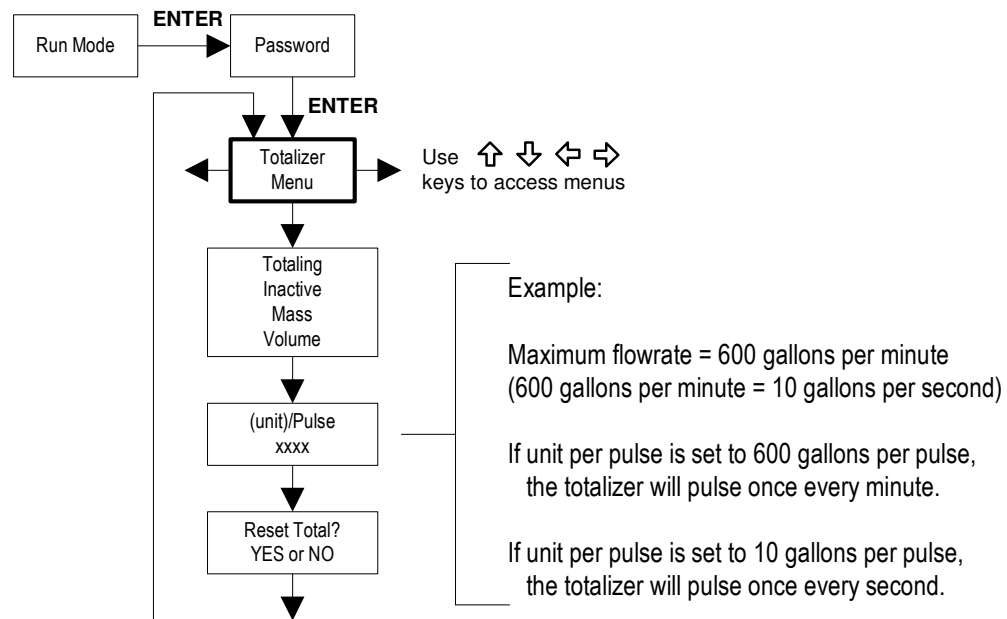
Run Mode

ENTER

Password

ENTER

Totalizer Menu

Use ⇧ ⇩ ⇦ ⇨ keys to access menus

Totaling
Inactive
Mass
Volume

(unit)/Pulse
xxxx

Reset Total?
YES or NO

Example:

Maximum flowrate = 600 gallons per minute
(600 gallons per minute = 10 gallons per second)

If unit per pulse is set to 600 gallons per pulse, the totalizer will pulse once every minute.

If unit per pulse is set to 10 gallons per pulse, the totalizer will pulse once every second.